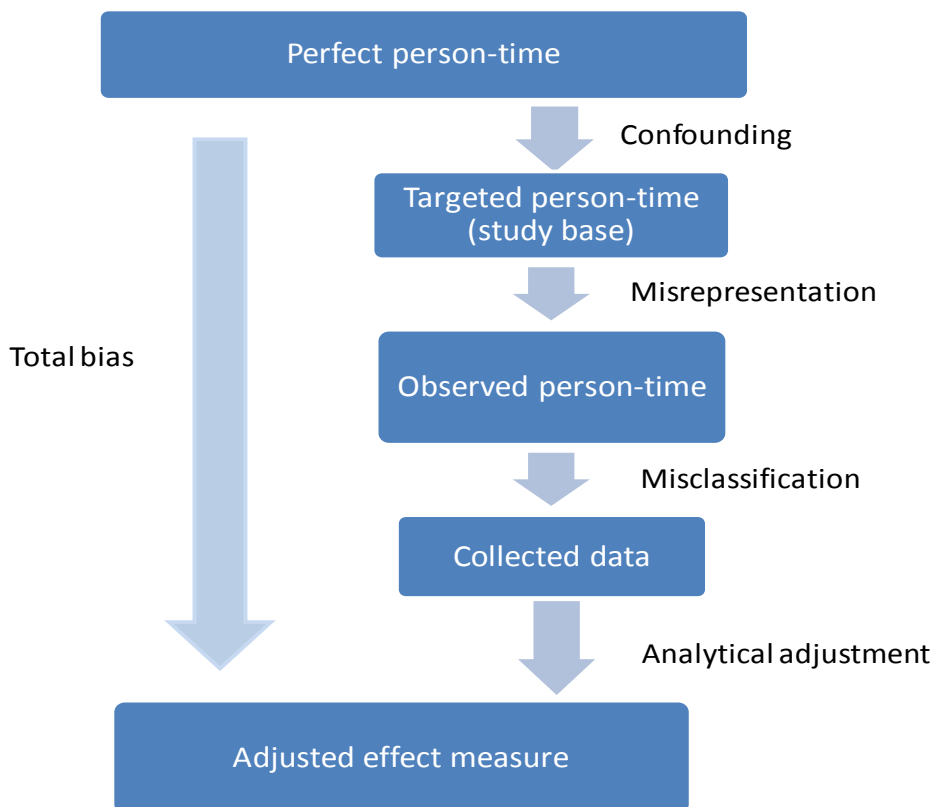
Perfect person-time

Confounding

Targeted person-time (study base)

Misrepresentation

Total bias

Observed person-time

Misclassification

Collected data

Analytical adjustment

Adjusted effect measure